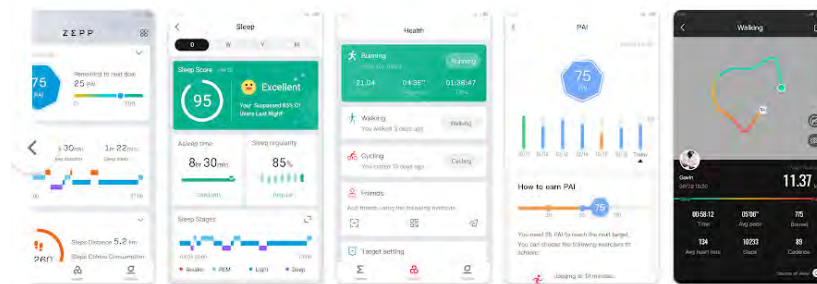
ZEPP

75
PAI

Remaining to next goal
25 PAI

1h 30min
1h 22min

Sleep Distance 5.2 km
Sleep Calories Consumption
260

Sleep

D W Y M

Sleep Score
95
Excellent
Your Surpassed 85% Of Users Last Night!

Asleep time
8hr 30min
Excellent

Sleep regularity
85%
Regular

Sleep Stages
Awake REM Light Deep

Health

Running
Running
21.04
04:36"
01:36:47

Walking
You walked 3 days ago
Walking

Cycling
You cycled 10 days ago
Cycling

Friends
And friends using the following methods

Target setting

PAI

75
PAI

Today

How to earn PAI

75

You need 25 PAI to reach the next target.
You can choose the following exercises to achieve:

Jogging at 10 minutes

Walking

Gavin

11.37

00:58:12
Time
05'06"
Avg pace
775
Burned
134
Avg heart rate
10233
Steps
89
Cadence